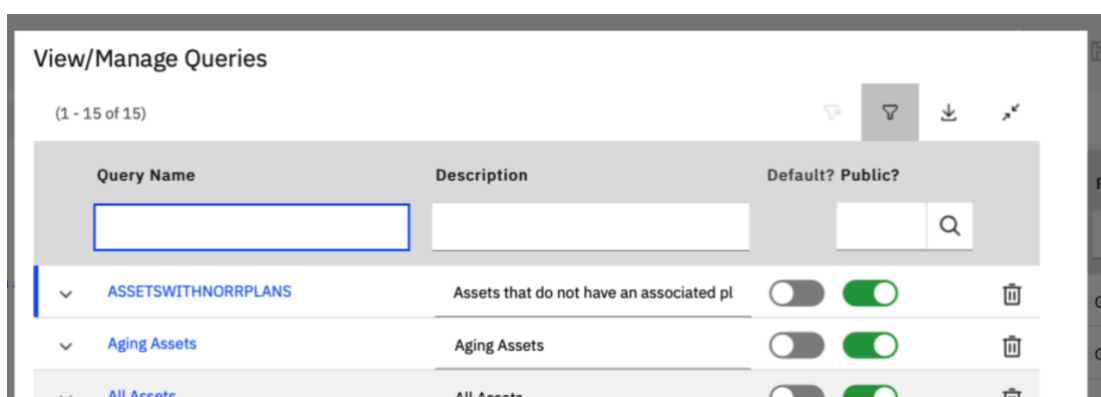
View/Manage Queries

(1 - 15 of 15)

| Query Name | Description | Default? | Public? |
|---|---|---|---|
| ASSETSWITHNORRPLANS | Assets that do not have an associated pl | | |
| Aging Assets | Aging Assets | | |
| All Assets | All Assets | | |